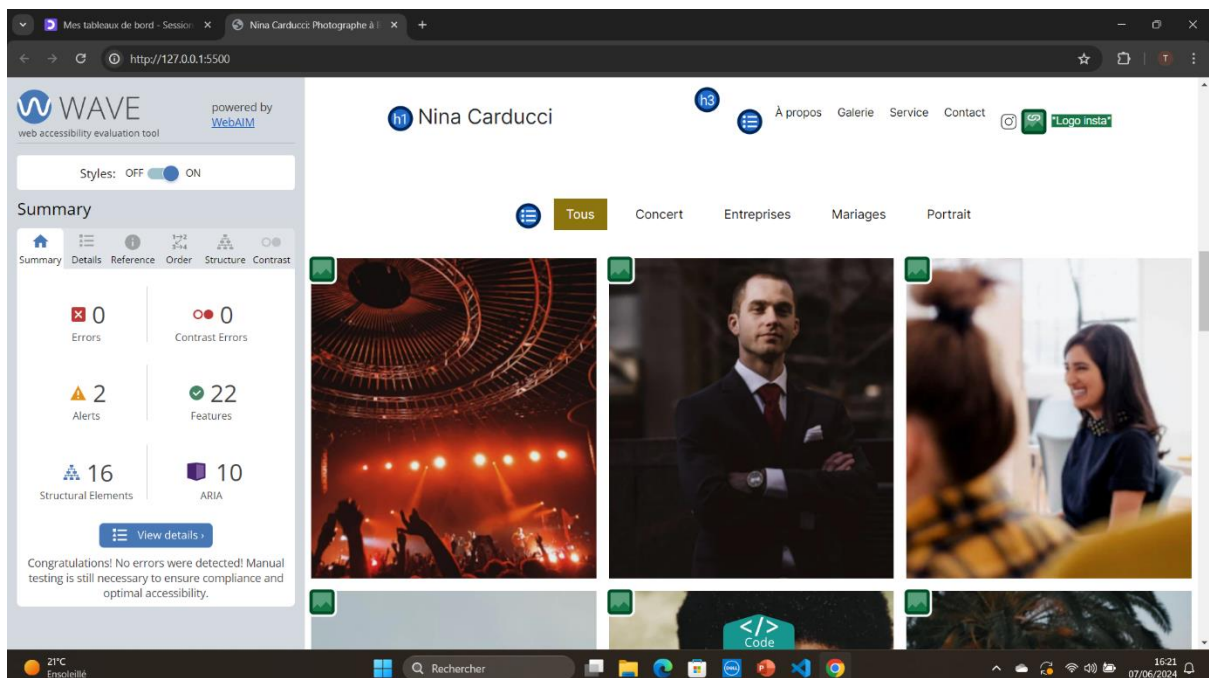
Mes tableaux de bord - Session ×
Nina Carducci Photographe à l ×
+

http://127.0.0.1:5500

WAVE
web accessibility evaluation tool
powered by WebAIM

Styles: OFF ON

Summary

Summary Details Reference Order Structure Contrast

0
Errors

0
Contrast Errors

2
Alerts

22
Features

16
Structural Elements

10
ARIA

View details ›

Congratulations! No errors were detected! Manual testing is still necessary to ensure compliance and optimal accessibility.

h1 Nina Carducci

h3

À propos Galerie Service Contact

"Logo insta"

Tous Concert Entreprises Mariages Portrait

Code

21°C
Ensoleillé

Rechercher

16:21
07/06/2024